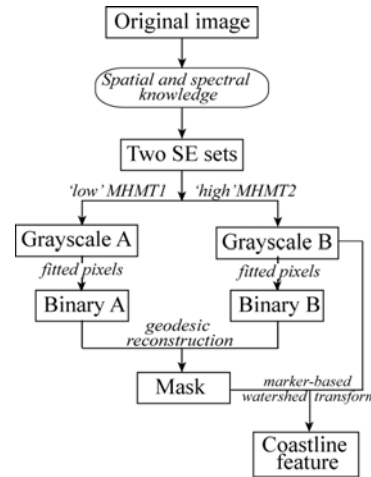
Original image

Spatial and spectral knowledge

Two SE sets

'low' MHMT1

'high' MHMT2

Grayscale A

Grayscale B

fitted pixels

fitted pixels

Binary A

Binary B

geodesic reconstruction

Mask

marker-based watershed transform

Coastline feature